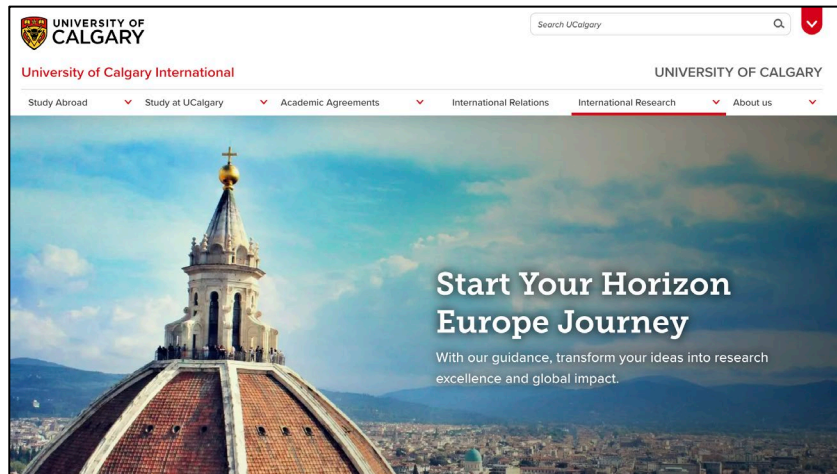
UNIVERSITY OF CALGARY

Search UCalgary

University of Calgary International

UNIVERSITY OF CALGARY

Study Abroad
Study at UCalgary
Academic Agreements
International Relations
International Research
About us

Start Your Horizon Europe Journey

With our guidance, transform your ideas into research excellence and global impact.